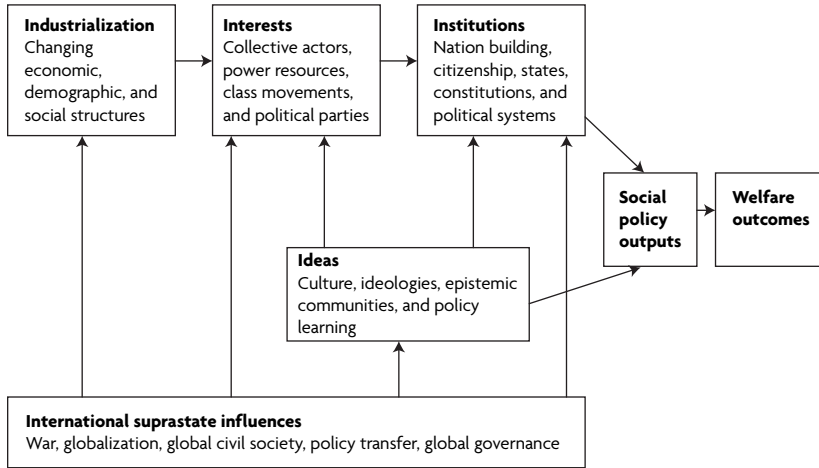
**Industrialization**
Changing economic, demographic, and social structures

**Interests**
Collective actors, power resources, class movements, and political parties

**Institutions**
Nation building, citizenship, states, constitutions, and political systems

**Social policy outputs**

**Welfare outcomes**

**Ideas**
Culture, ideologies, epistemic communities, and policy learning

**International suprastate influences**
War, globalization, global civil society, policy transfer, global governance